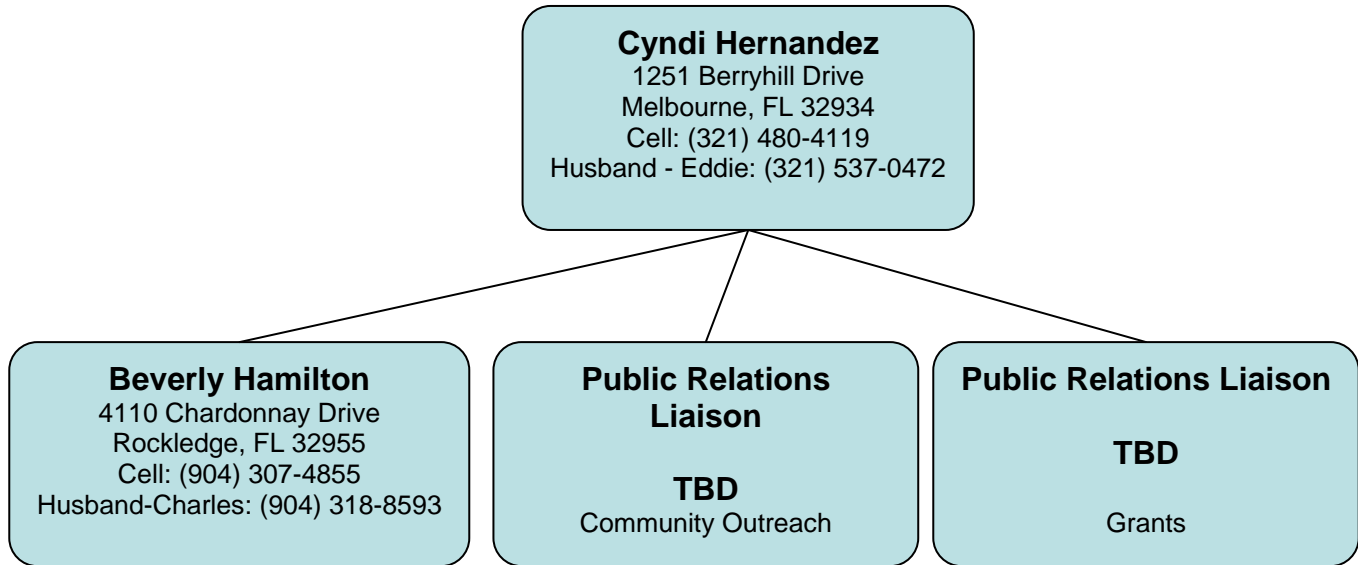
**Cyndi Hernandez**
1251 Berryhill Drive
Melbourne, FL 32934
Cell: (321) 480-4119
Husband - Eddie: (321) 537-0472

**Beverly Hamilton**
4110 Chardonnay Drive
Rockledge, FL 32955
Cell: (904) 307-4855
Husband-Charles: (904) 318-8593

**Public Relations Liaison**

**TBD**
Community Outreach

**Public Relations Liaison**

**TBD**

Grants